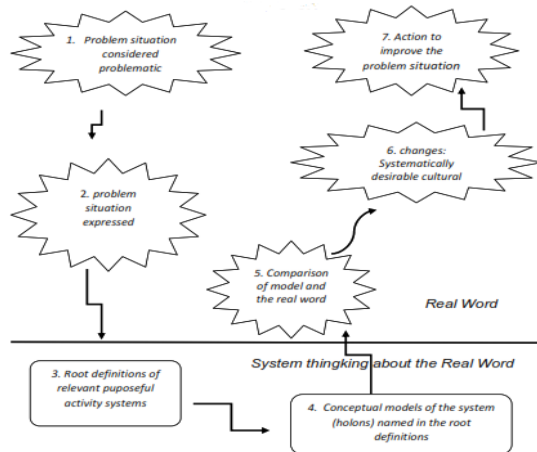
1. Problem situation considered problematic

7. Action to improve the problem situation

6. changes: Systematically desirable cultural

2. problem situation expressed

5. Comparison of model and the real word

Real Word

System thingking about the Real Word

3. Root definitions of relevant puposeful activity systems

4. Conceptual models of the system (holons) named in the root definitions